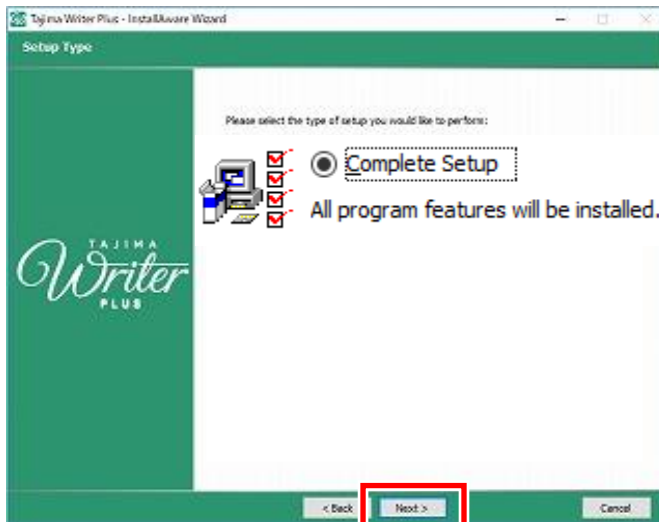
Tajima Writer Plus - InstallAware Wizard

Setup Type

Please select the type of setup you would like to perform:

Complete Setup

All program features will be installed.

TAJIMA
Writer
PLUS

< Back
Next >
Cancel